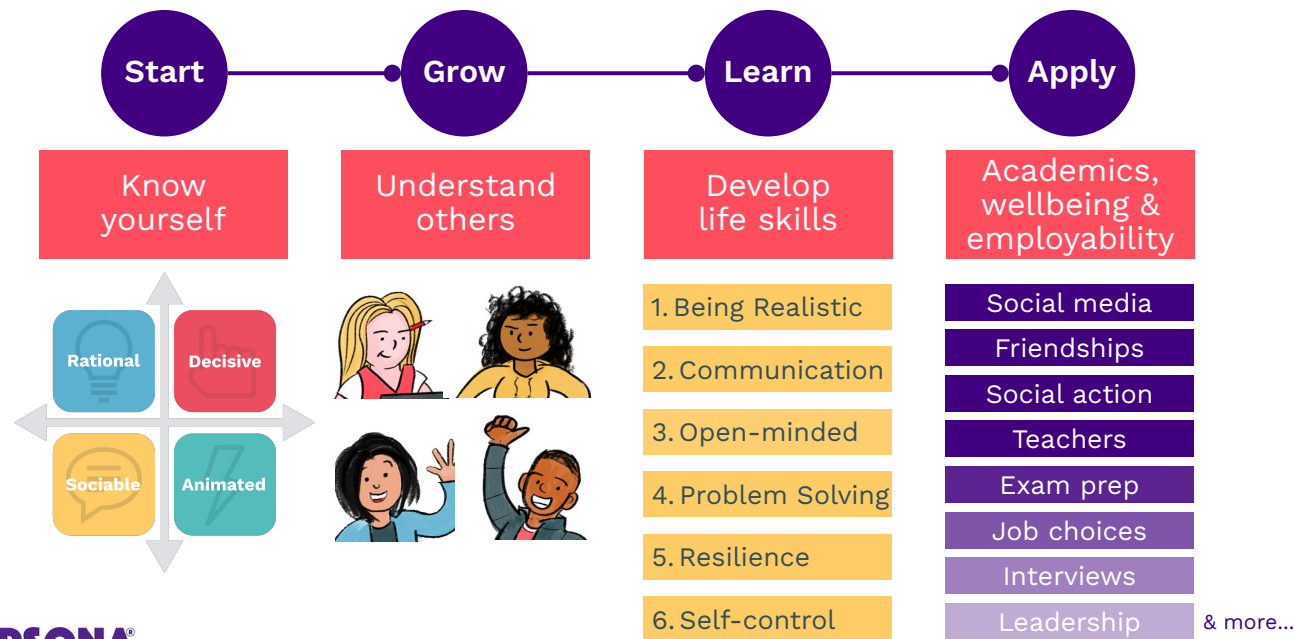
Start

Grow

Learn

Apply

Know yourself

Understand others

Develop life skills

Academics, wellbeing & employability

Rational

Decisive

Sociable

Animated

1. Being Realistic

2. Communication

3. Open-minded

4. Problem Solving

5. Resilience

6. Self-control

Social media

Friendships

Social action

Teachers

Exam prep

Job choices

Interviews

Leadership

& more...

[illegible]RSONA®